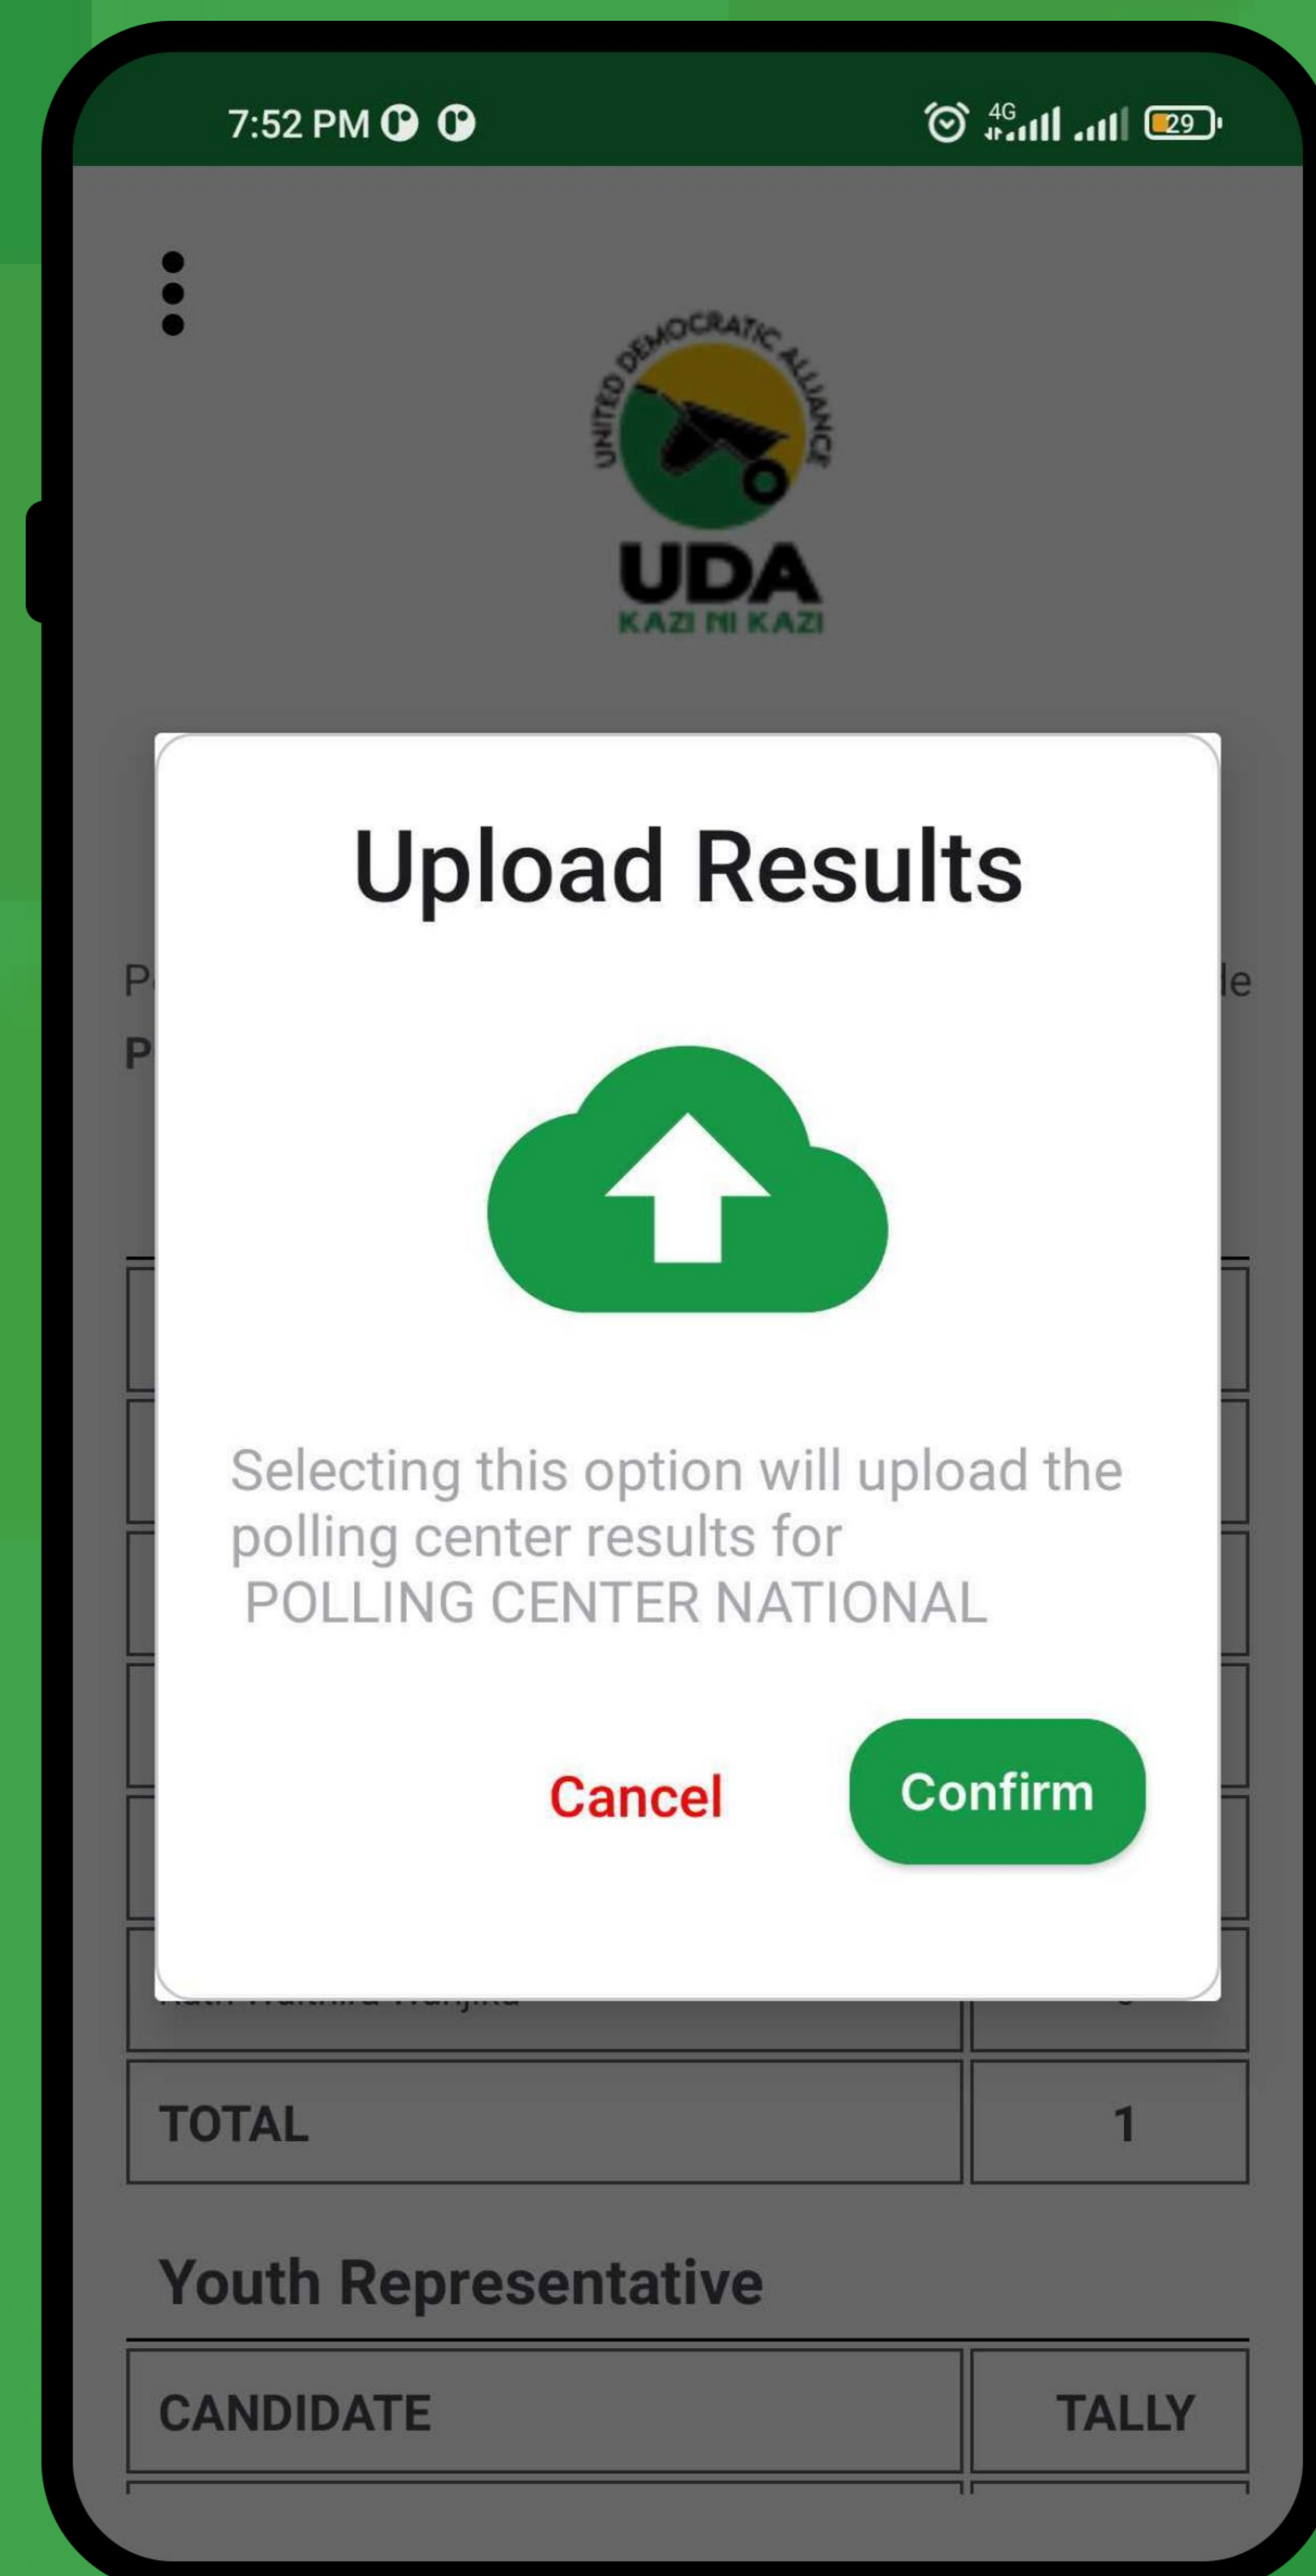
7:52 PM

4G

29

UNITED DEMOCRATIC ALLIANCE

UDA

KAZI NI KAZI

Upload Results

P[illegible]

P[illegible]

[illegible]le

Selecting this option will upload the polling center results for POLLING CENTER NATIONAL

Cancel

Confirm

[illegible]

| TOTAL | 1 |
|---|---|

Youth Representative

| CANDIDATE | TALLY |
|---|---|